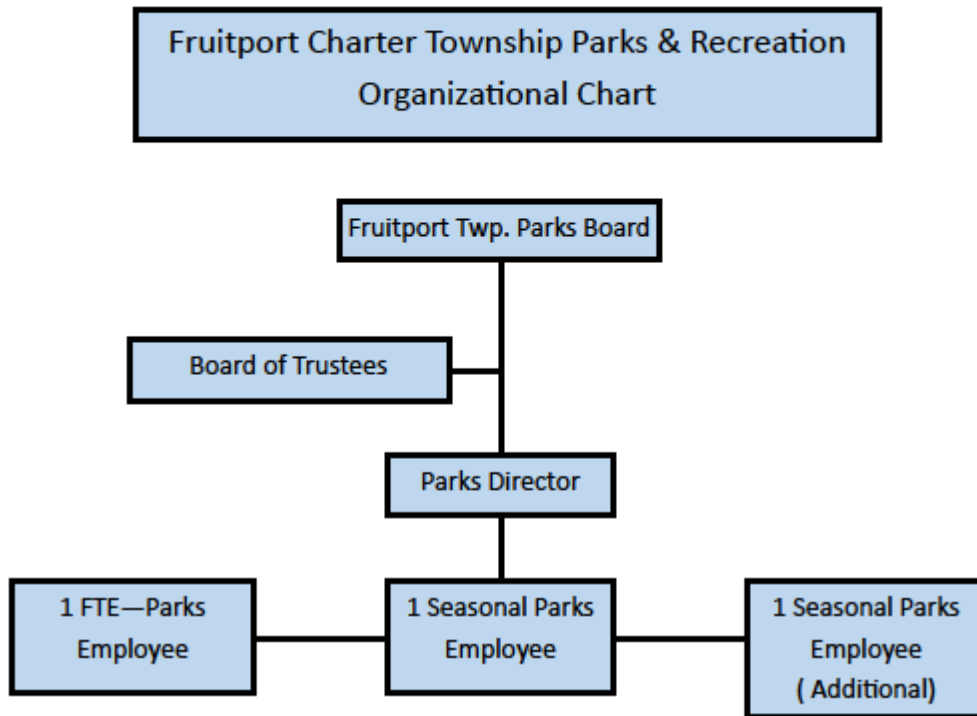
Fruitport Charter Township Parks & Recreation
Organizational Chart

Fruitport Twp. Parks Board

Board of Trustees

Parks Director

1 FTE—Parks Employee

1 Seasonal Parks Employee

1 Seasonal Parks Employee ( Additional)